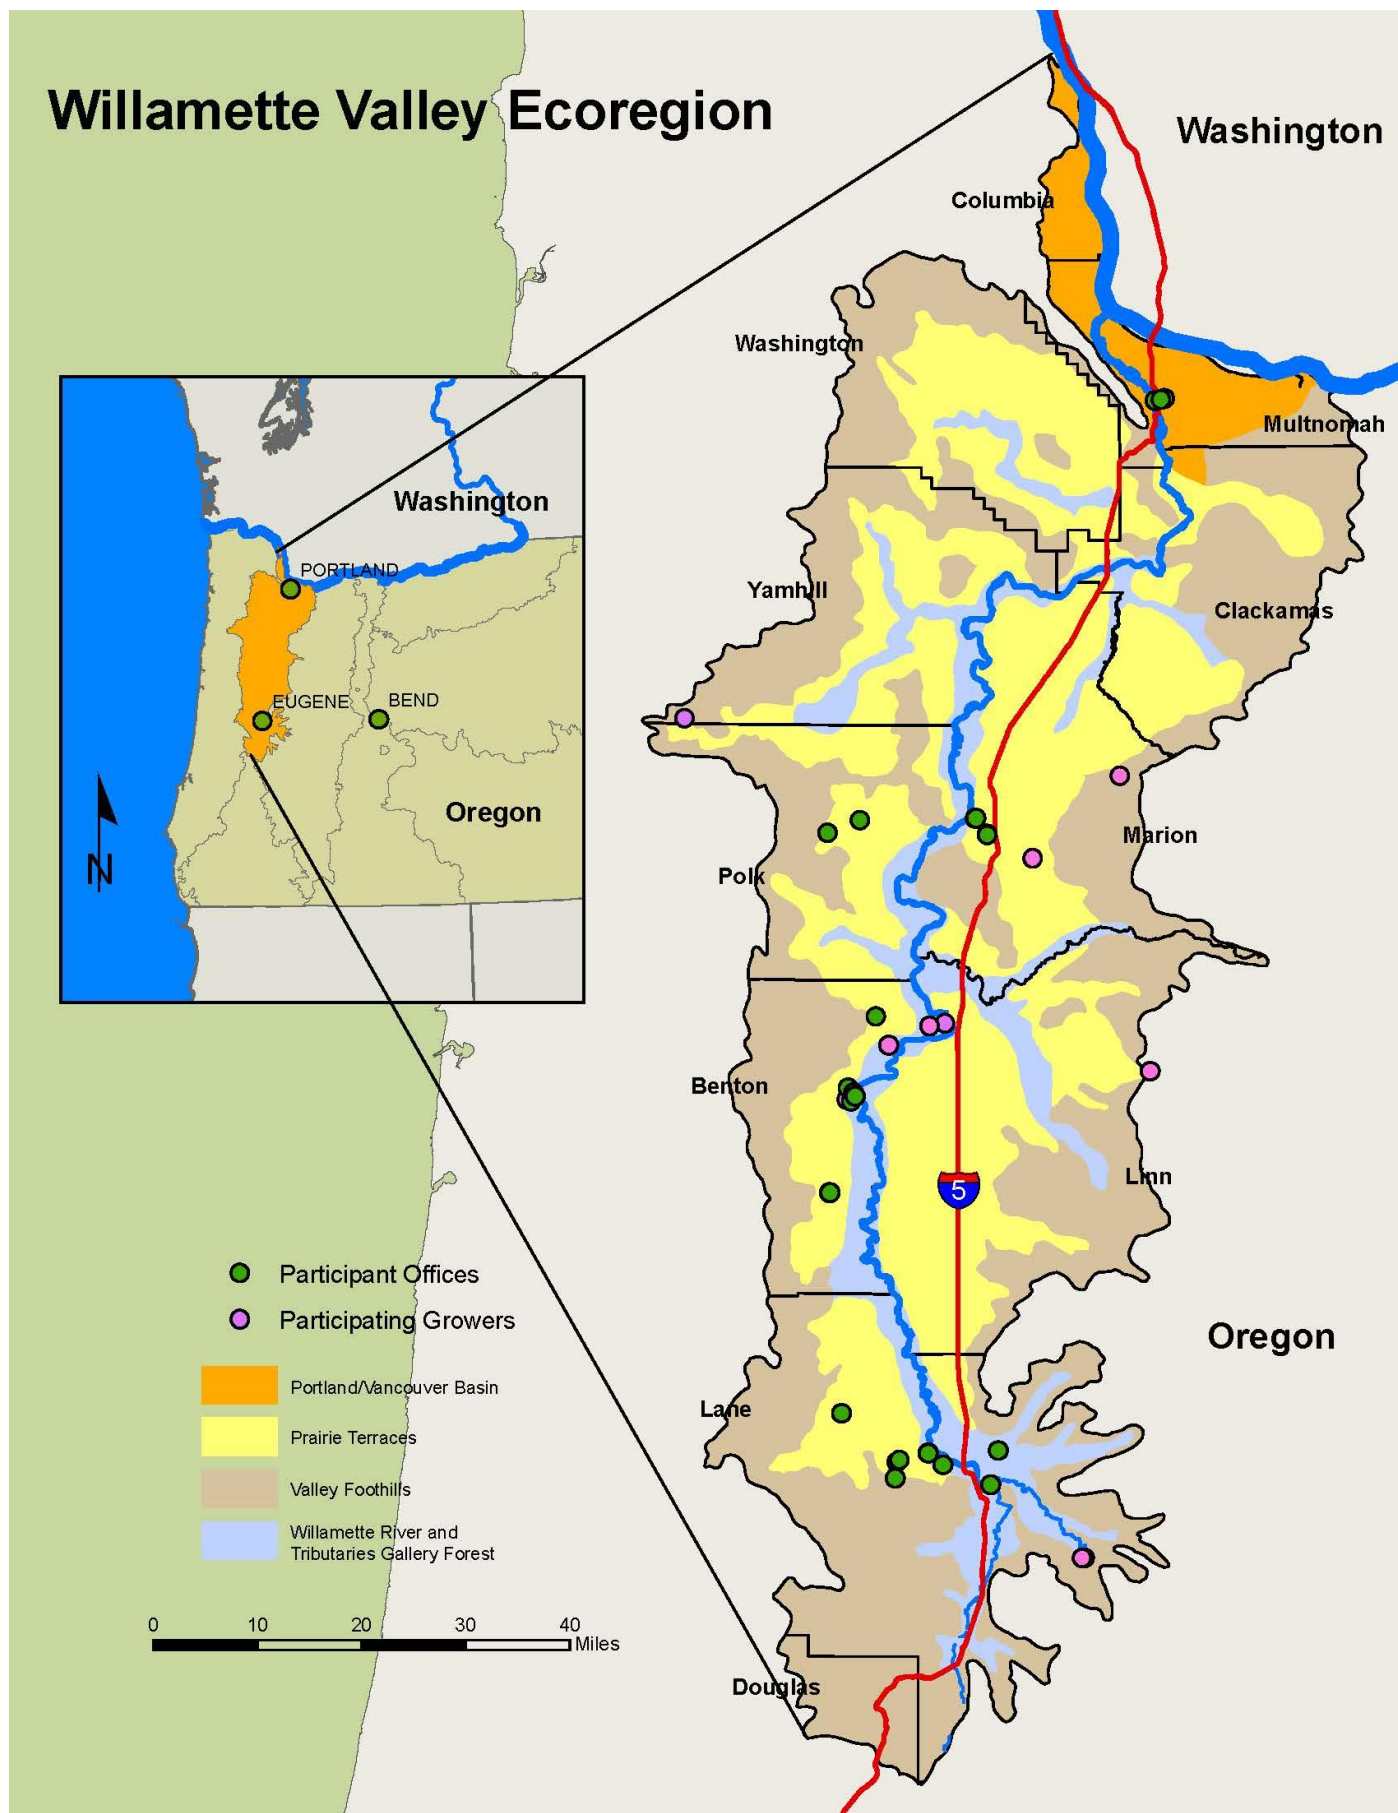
Willamette Valley Ecoregion

Washington

Columbia

Washington

Multnomah

Washington

PORTLAND

EUGENE

BEND

Oregon

N

Yamhill

Clackamas

Marion

Polk

Benton

5

Linn

Participant Offices

Participating Growers

Portland/Vancouver Basin

Prairie Terraces

Valley Foothills

Willamette River and Tributaries Gallery Forest

Oregon

Lane

0 10 20 30 40 Miles

Douglas